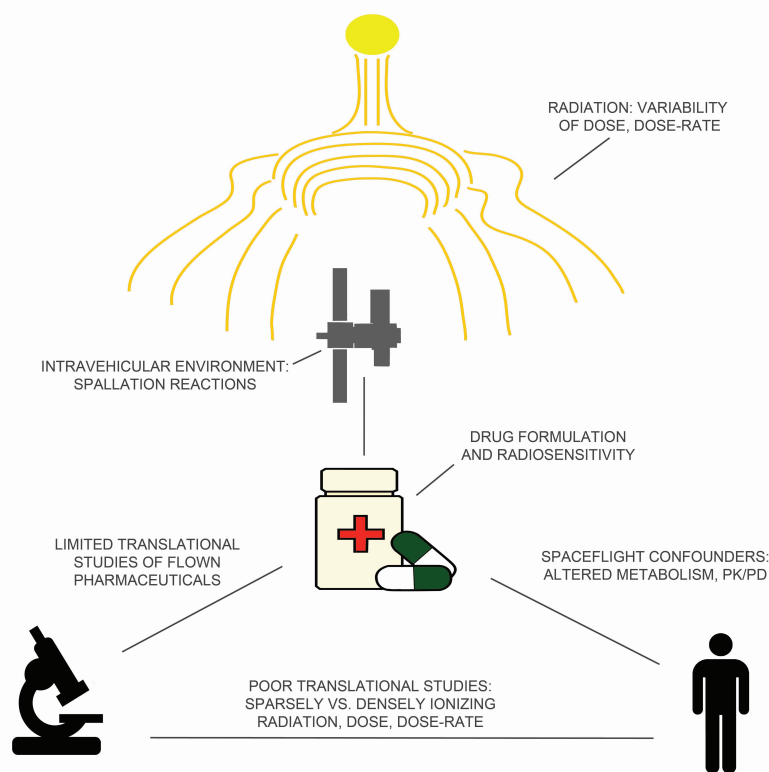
RADIATION: VARIABILITY OF DOSE, DOSE-RATE

INTRAVEHICULAR ENVIRONMENT: SPALLATION REACTIONS

DRUG FORMULATION AND RADIOSENSITIVITY

LIMITED TRANSLATIONAL STUDIES OF FLOWN PHARMACEUTICALS

SPACEFLIGHT CONFOUNDERS: ALTERED METABOLISM, PK/PD

POOR TRANSLATIONAL STUDIES: SPARSELY VS. DENSELY IONIZING RADIATION, DOSE, DOSE-RATE